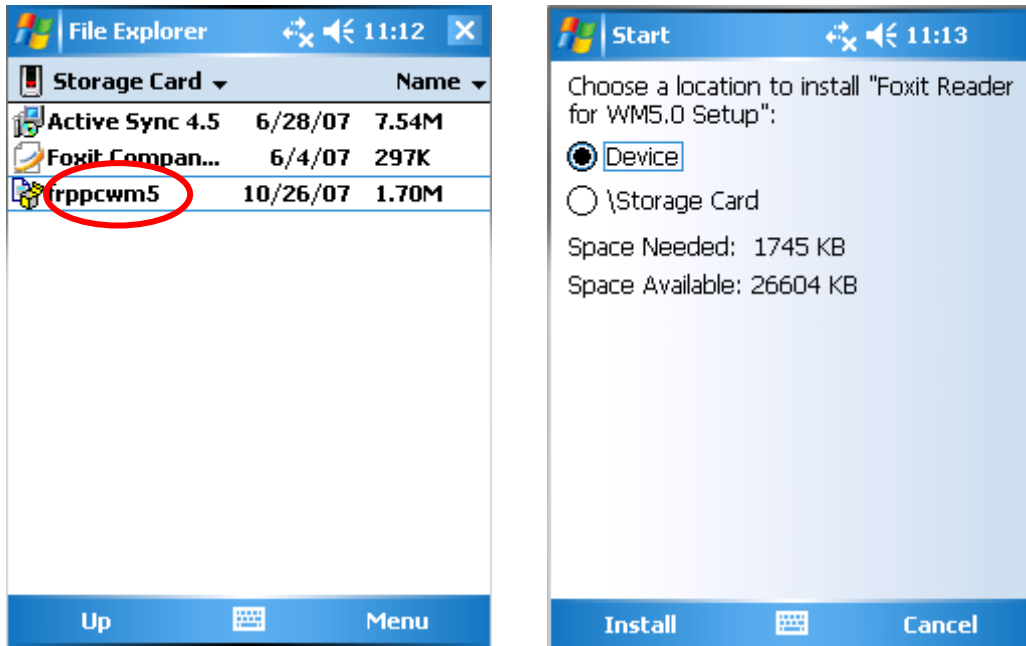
File Explorer 11:12 ✕

Storage Card ▾ Name ▾

| | | |
|---|---|---|
| Active Sync 4.5 | 6/28/07 | 7.54M |
| Foxit Compan... | 6/4/07 | 297K |
| frppcwm5 | 10/26/07 | 1.70M |

Up Menu

Start 11:13

Choose a location to install "Foxit Reader for WM5.0 Setup":

Device

\Storage Card

Space Needed: 1745 KB

Space Available: 26604 KB

Install Cancel